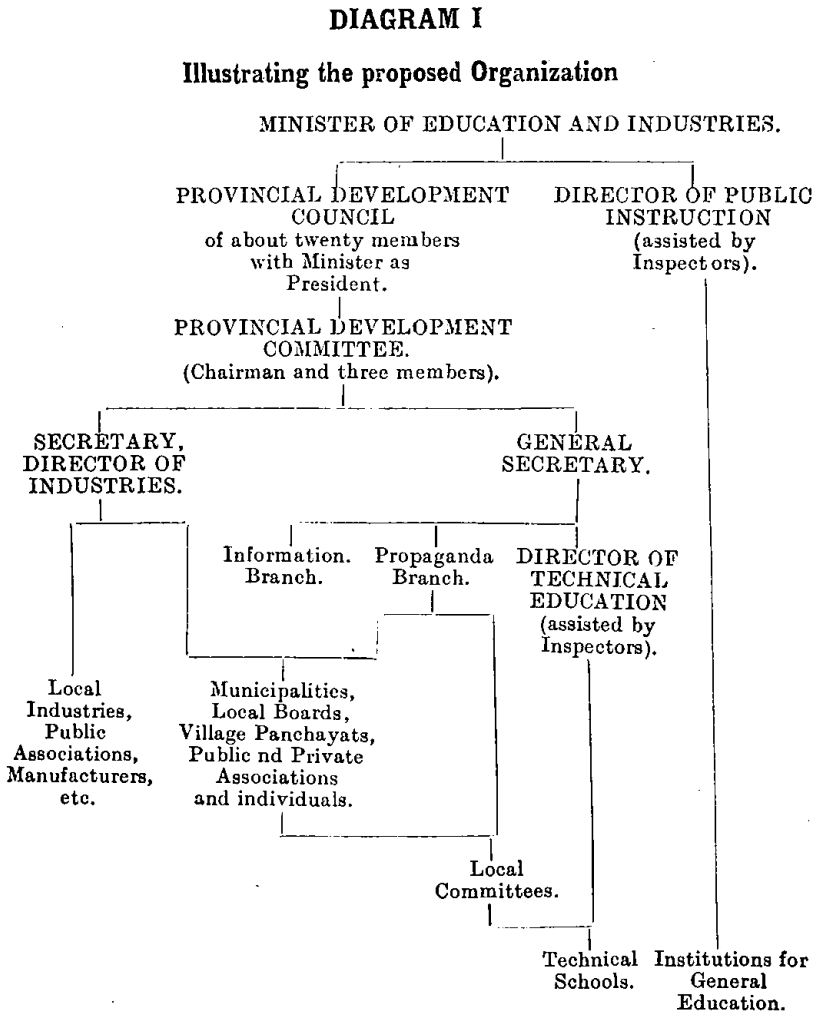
DIAGRAM I

Illustrating the proposed Organization

MINISTER OF EDUCATION AND INDUSTRIES.

PROVINCIAL DEVELOPMENT COUNCIL of about twenty members with Minister as President.

DIRECTOR OF PUBLIC INSTRUCTION (assisted by Inspectors).

PROVINCIAL DEVELOPMENT COMMITTEE. (Chairman and three members).

SECRETARY, DIRECTOR OF INDUSTRIES.

GENERAL SECRETARY.

Information. Branch.

Propaganda Branch.

DIRECTOR OF TECHNICAL EDUCATION (assisted by Inspectors).

Local Industries, Public Associations, Manufacturers, etc.

Municipalities, Local Boards, Village Panchayats, Public nd Private Associations and individuals.

Local Committees.

Technical Schools.

Institutions for General Education.